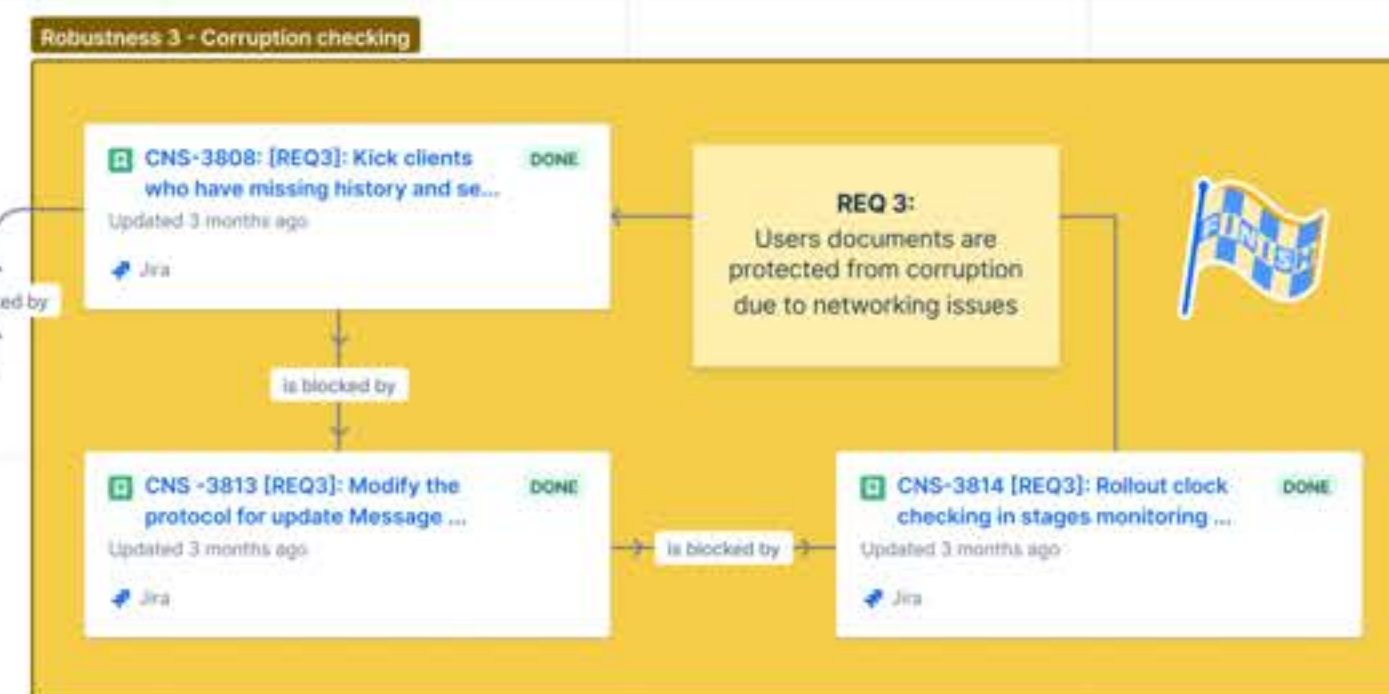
Robustness 3 - Corruption checking

CNS-3808: [REQ3]: Kick clients who have missing history and se...
DONE
Updated 3 months ago
Jira

ed by

REQ 3:
Users documents are protected from corruption due to networking issues

FINISH

is blocked by

CNS -3813 [REQ3]: Modify the protocol for update Message ...
DONE
Updated 3 months ago
Jira

is blocked by

CNS-3814 [REQ3]: Rollout clock checking in stages monitoring ...
DONE
Updated 3 months ago
Jira